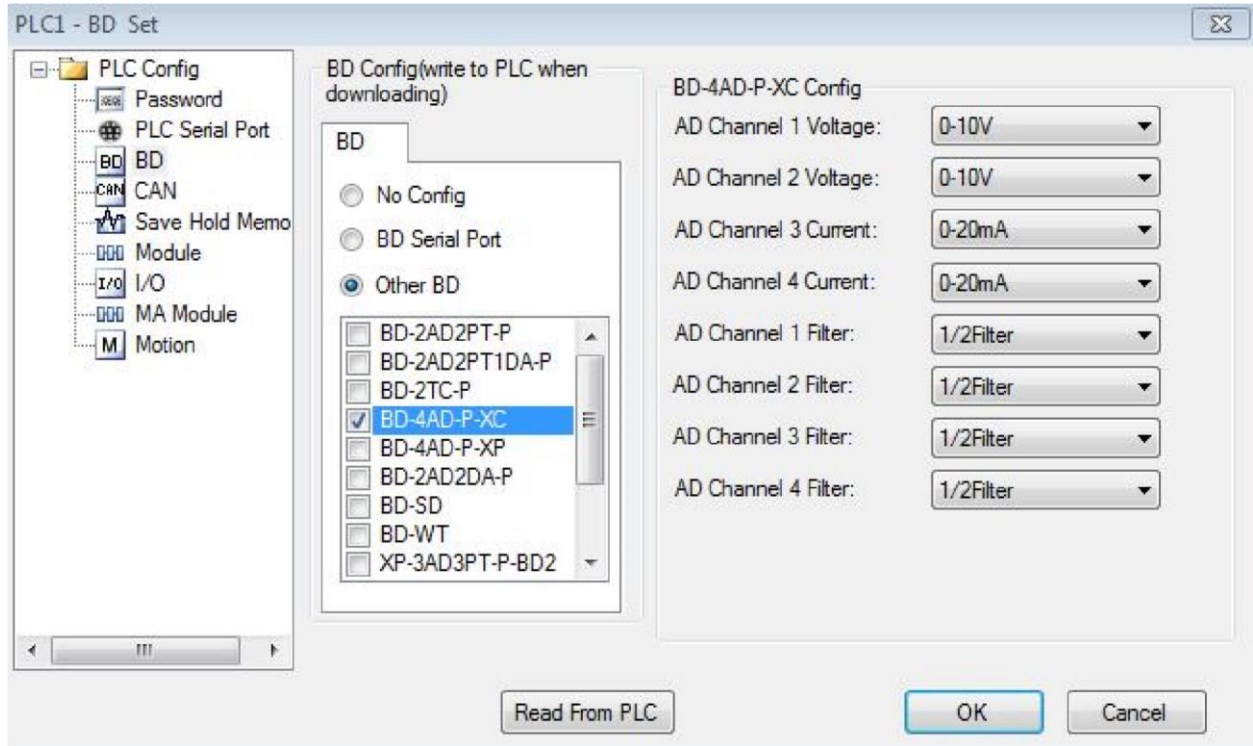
PLC1 - BD Set

PLC Config
Password
PLC Serial Port
BD BD
CAN CAN
Save Hold Memo
Module
I/O I/O
MA Module
M Motion

BD Config(write to PLC when downloading)

BD

No Config
BD Serial Port
Other BD

BD-2AD2PT-P
BD-2AD2PT1DA-P
BD-2TC-P
BD-4AD-P-XC
BD-4AD-P-XP
BD-2AD2DA-P
BD-SD
BD-WT
XP-3AD3PT-P-BD2

BD-4AD-P-XC Config

| | |
|---|---|
| AD Channel 1 Voltage: | 0-10V |
| AD Channel 2 Voltage: | 0-10V |
| AD Channel 3 Current: | 0-20mA |
| AD Channel 4 Current: | 0-20mA |
| AD Channel 1 Filter: | 1/2Filter |
| AD Channel 2 Filter: | 1/2Filter |
| AD Channel 3 Filter: | 1/2Filter |
| AD Channel 4 Filter: | 1/2Filter |

Read From PLC
OK
Cancel